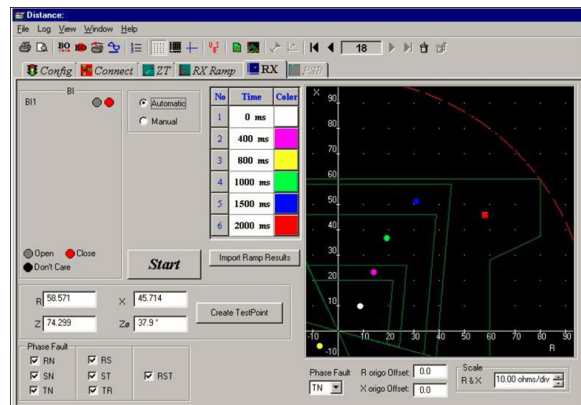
Distance:

File Log View Window Help

18

Config Connect ZT RX Ramp RX PSB

BI

BI1

Automatic

Manual

| No | Time | Color |
|---|---|---|
| 1 | 0 ms | |
| 2 | 400 ms | |
| 3 | 800 ms | |
| 4 | 1000 ms | |
| 5 | 1500 ms | |
| 6 | 2000 ms | |

Open Close

Don't Care

Start

Import Ramp Results

R 58.571

X 45.714

Z 74.299

Zø 37.9 °

Create TestPoint

Phase Fault

RN RS

SN ST RST

TN TR

X

90

80

70

60

50

40

30

20

10

-10

-10 10 20 30 40 50 60 70 80 90

R

Phase Fault

TN

R origo Offset: 0.0

X origo Offset: 0.0

Scale

R & X 10.00 ohms/div